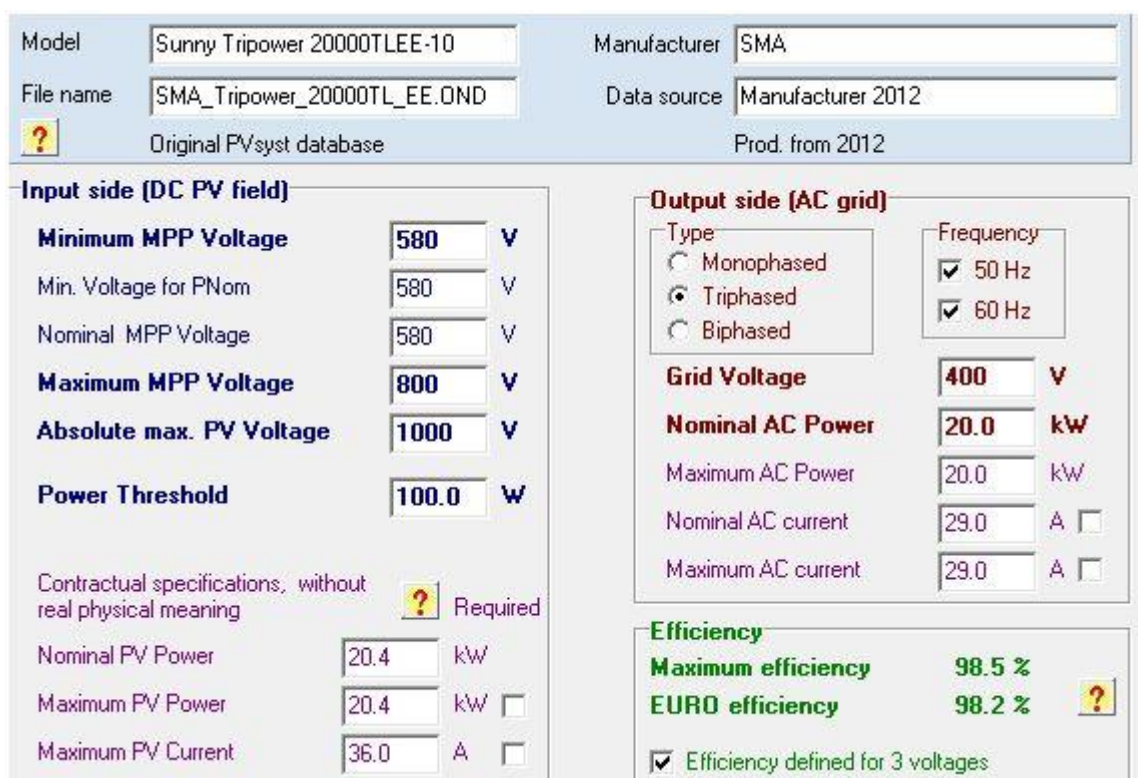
Model Sunny Tripower 20000TLEE-10
Manufacturer SMA
File name SMA_Tripower_20000TL_EE.OND
Data source Manufacturer 2012
?
Original PVsyst database
Prod. from 2012

Input side (DC PV field)

Minimum MPP Voltage 580 V
Min. Voltage for PNom 580 V
Nominal MPP Voltage 580 V
Maximum MPP Voltage 800 V
Absolute max. PV Voltage 1000 V
Power Threshold 100.0 W

Contractual specifications, without real physical meaning
? Required
Nominal PV Power 20.4 kW
Maximum PV Power 20.4 kW
Maximum PV Current 36.0 A

Output side (AC grid)
Type
Monophased
Triphased
Biphased
Frequency
50 Hz
60 Hz
Grid Voltage 400 V
Nominal AC Power 20.0 kW
Maximum AC Power 20.0 kW
Nominal AC current 29.0 A
Maximum AC current 29.0 A

Efficiency
Maximum efficiency 98.5 %
EURO efficiency 98.2 %
?
Efficiency defined for 3 voltages